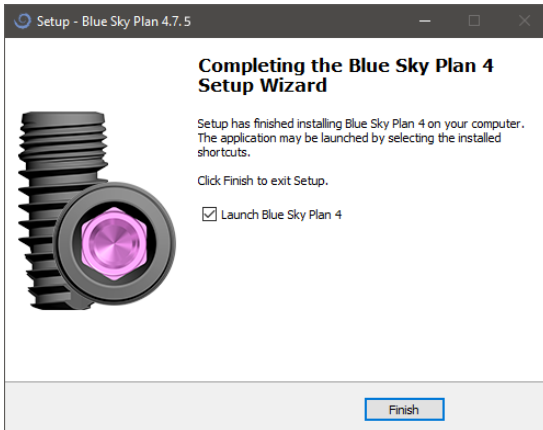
Setup - Blue Sky Plan 4.7.5

Completing the Blue Sky Plan 4 Setup Wizard

Setup has finished installing Blue Sky Plan 4 on your computer. The application may be launched by selecting the installed shortcuts.

Click Finish to exit Setup.

☑ Launch Blue Sky Plan 4

Finish